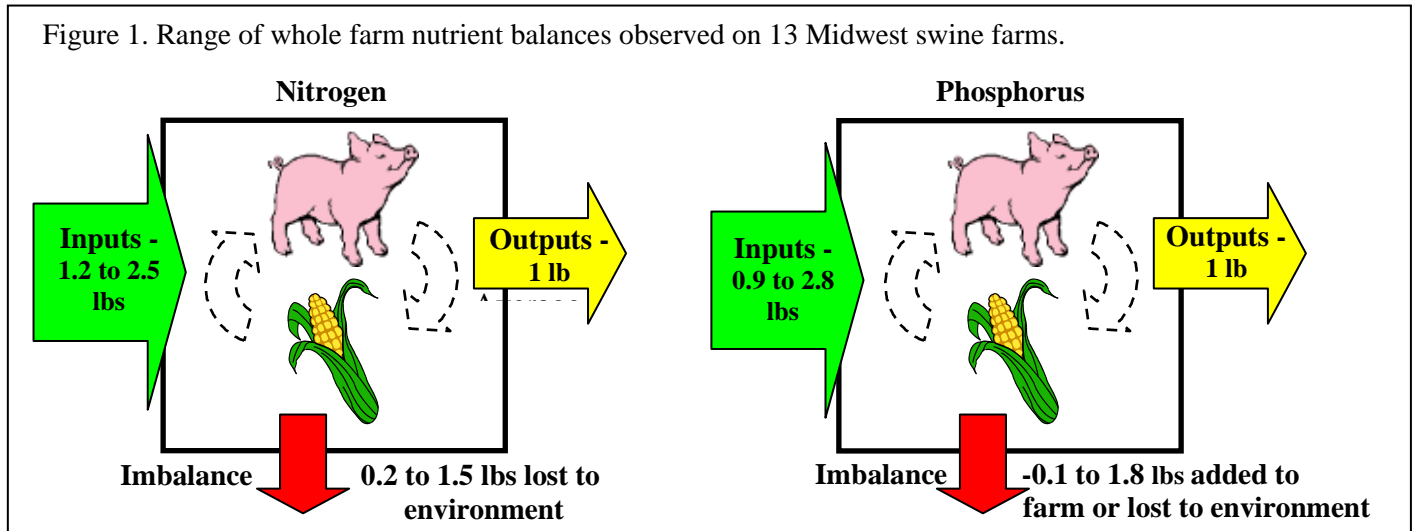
Figure 1. Range of whole farm nutrient balances observed on 13 Midwest swine farms.

Nitrogen

Inputs - 1.2 to 2.5 lbs

Outputs - 1 lb

Imbalance

0.2 to 1.5 lbs lost to environment

Phosphorus

Inputs - 0.9 to 2.8 lbs

Outputs - 1 lb

Imbalance

-0.1 to 1.8 lbs added to farm or lost to environment